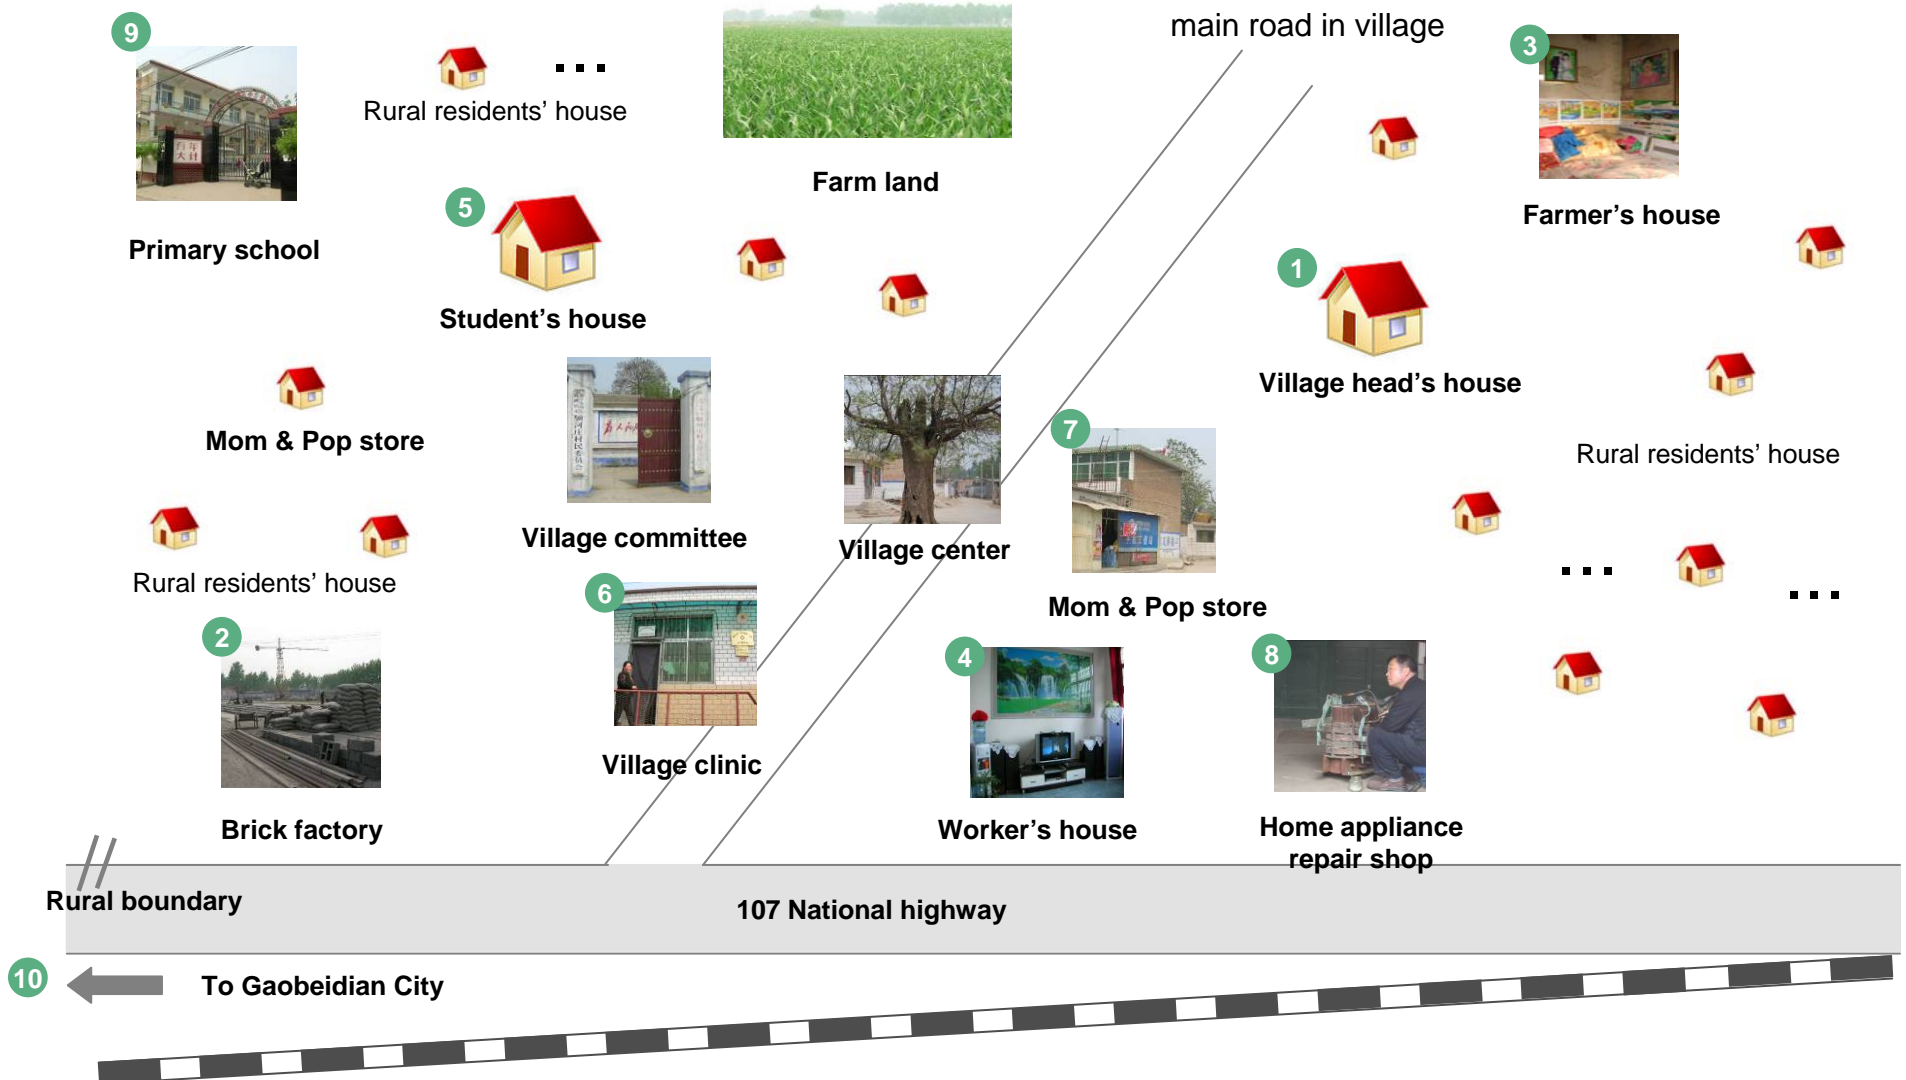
9

Rural residents' house

Farm land

main road in village

3

Farmer's house

Primary school

5

Student's house

1

Village head's house

Mom & Pop store

Village committee

Village center

7

Rural residents' house

Rural residents' house

6

Mom & Pop store

2

4

8

Village clinic

Brick factory

Worker's house

Home appliance repair shop

Rural boundary

107 National highway

10

To Gaobeidian City